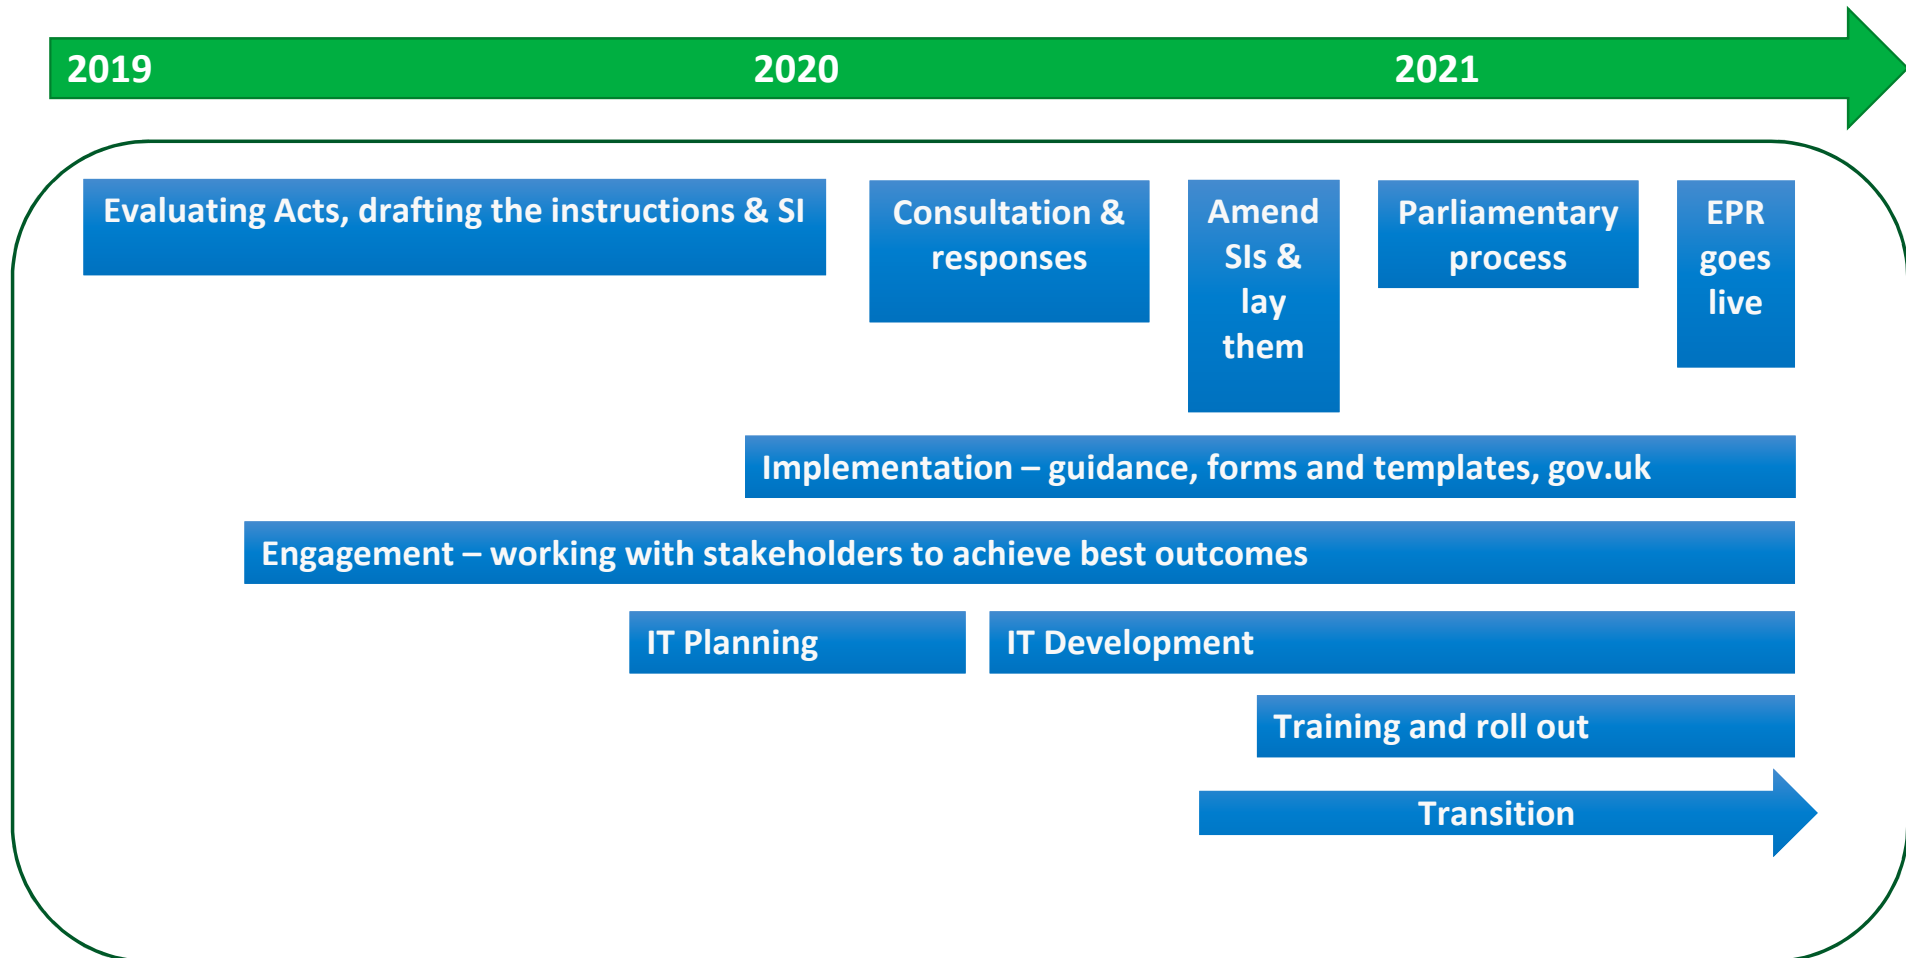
2019
2020
2021

Evaluating Acts, drafting the instructions & SI

Consultation & responses

Amend SIs & lay them

Parliamentary process

EPR goes live

Implementation – guidance, forms and templates, gov.uk

Engagement – working with stakeholders to achieve best outcomes

IT Planning

IT Development

Training and roll out

Transition